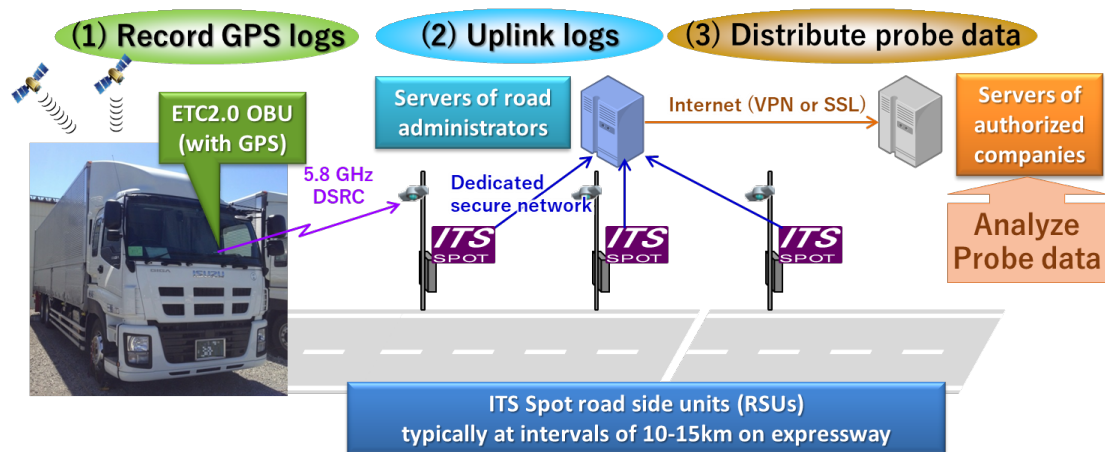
(1) Record GPS logs

(2) Uplink logs

(3) Distribute probe data

ETC2.0 OBU (with GPS)

Servers of road administrators

Internet (VPN or SSL)

Servers of authorized companies

5.8 GHz DSRC

Dedicated secure network

ITS SPOT

ITS SPOT

ITS SPOT

ISUZU

Analyze Probe data

ITS Spot road side units (RSUs) typically at intervals of 10-15km on expressway